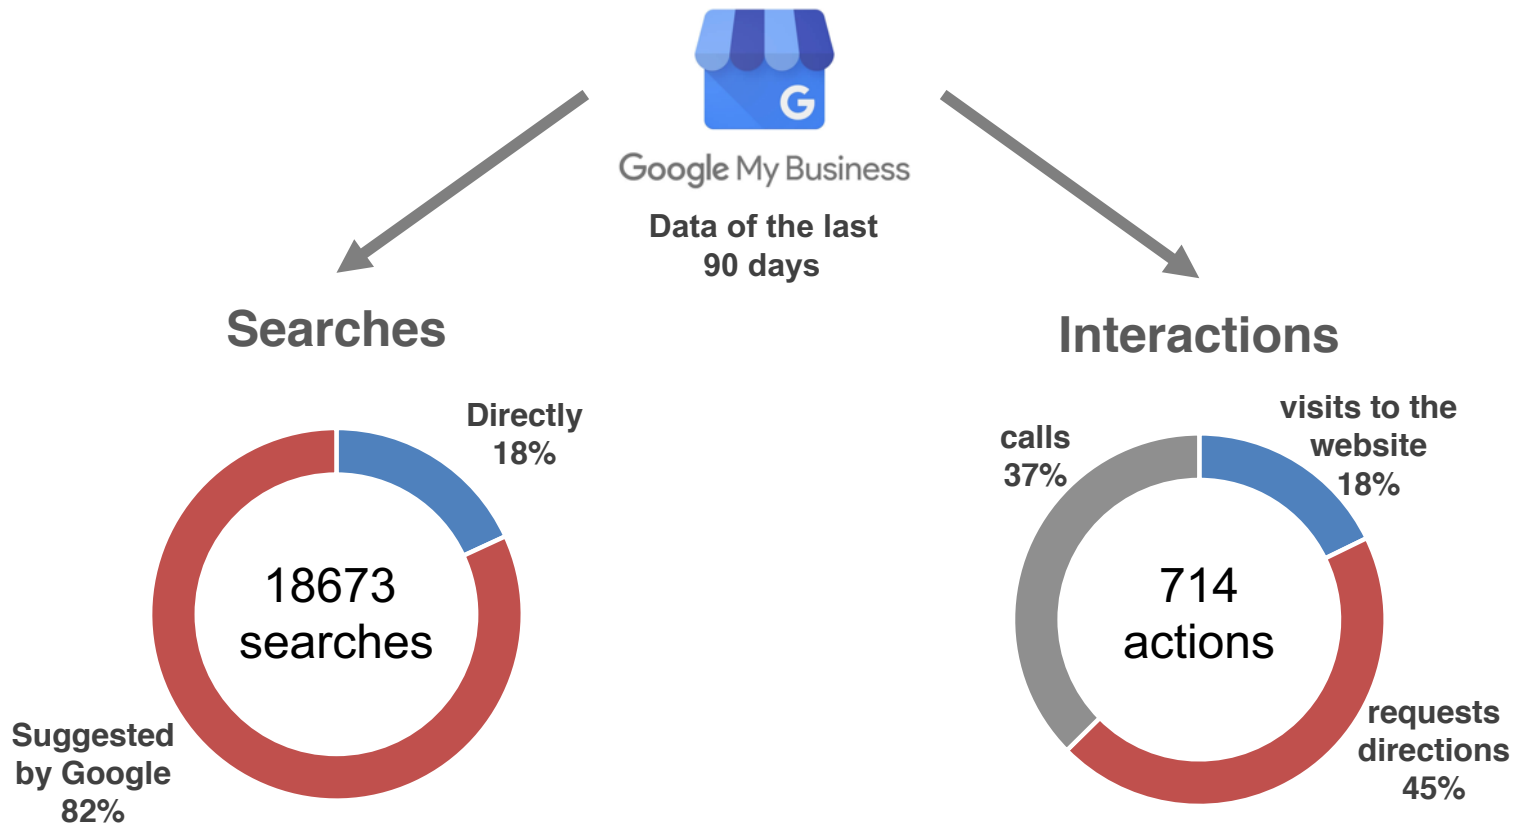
G

Google My Business

Data of the last 90 days

Searches

Directly 18%

18673 searches

Suggested by Google 82%

Interactions

calls 37%

visits to the website 18%

714 actions

requests directions 45%